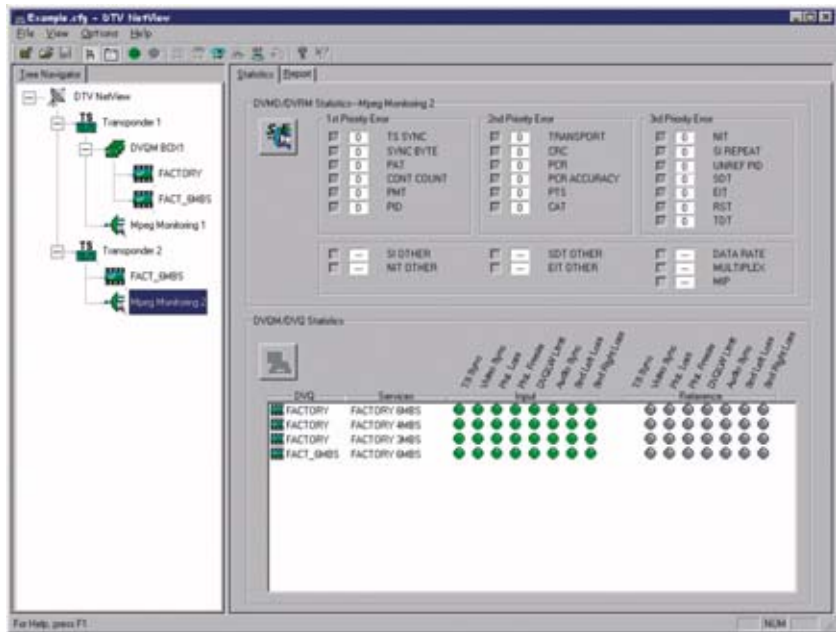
Example.cfy - DTV NetView

File View Options Help

Tree Navigator

DTV NetView
Transponder 1
DVQM BOX1
FACTORY
FACT_6MBS
Mpeg Monitoring 1
Transponder 2
FACT_6MBS
Mpeg Monitoring 2

Statistics Report

DVMD/DVRM Statistics--Mpeg Monitoring 2

1st Priority Error
0 TS SYNC
0 SYNC BYTE
0 PAT
0 CONT COUNT
0 PMT
0 PID

2nd Priority Error
0 TRANSPORT
0 CRC
0 PCR
0 PCR ACCURACY
0 PTS
0 CAT

3rd Priority Error
0 NIT
0 SI REPEAT
0 UNREF PID
0 SDT
0 EIT
0 RST
0 TDT

-- SI OTHER
-- NIT OTHER
-- SDT OTHER
-- EIT OTHER
-- DATA RATE
-- MULTIPLEX
-- MIP

DVQM/DVQ Statistics

TS Sync
Video Sync
Pkt. Loss
Pkt. Freeze
DVQ/AV Limit
Audio Sync
Bad Left Loss
Bad Right Loss

TS Sync
Video Sync
Pkt. Loss
Pkt. Freeze
DVQ/AV Limit
Audio Sync
Bad Left Loss
Bad Right Loss

| DVQ | Services | Input | Reference |
|---|---|---|---|
| FACTORY | FACTORY 6MBS | | |
| FACTORY | FACTORY 4MBS | | |
| FACTORY | FACTORY 3MBS | | |
| FACT_6MBS | FACTORY 6MBS | | |

For Help, press F1

NUM